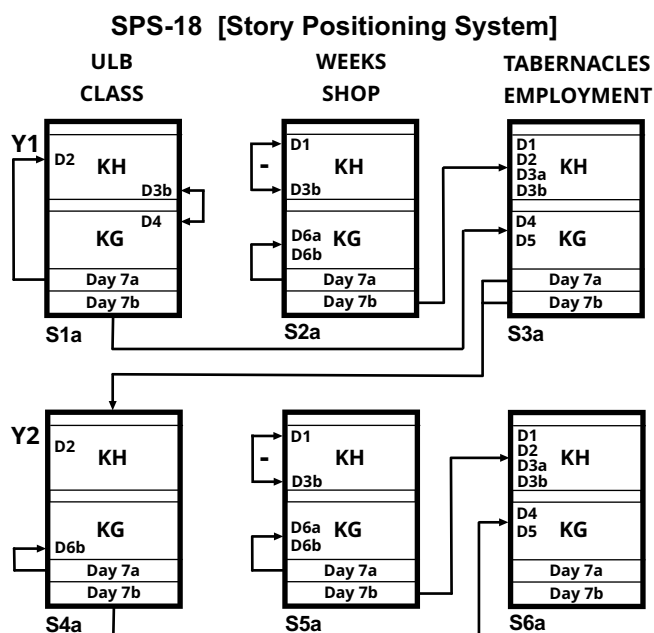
SPS-18 [Story Positioning System]

ULB CLASS

WEEKS SHOP

TABERNACLES EMPLOYMENT

Y1

D2 KH D3b

D4 KG

Day 7a

Day 7b

S1a

D1

-

KH

D3b

D6a D6b KG

Day 7a

Day 7b

S2a

D1 D2 D3a D3b KH

D4 D5 KG

Day 7a

Day 7b

S3a

Y2

D2 KH

KG

D6b

Day 7a

Day 7b

S4a

D1

-

KH

D3b

D6a D6b KG

Day 7a

Day 7b

S5a

D1 D2 D3a D3b KH

D4 D5 KG

Day 7a

Day 7b

S6a